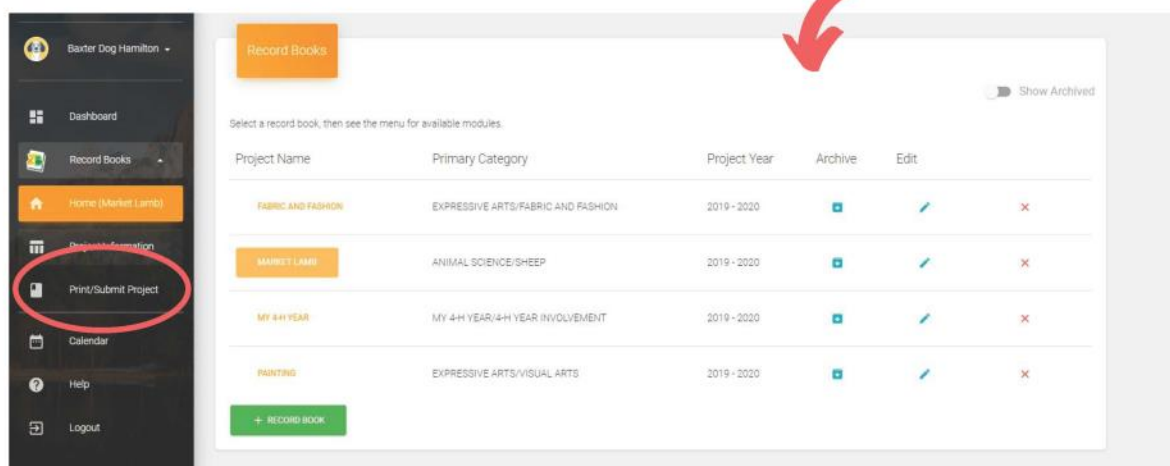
Baxter Dog Hamilton

Dashboard

Record Books

Home (Market Lamb)

Project Information

Print/Submit Project

Calendar

Help

Logout

Record Books

Show Archived

Select a record book, then see the menu for available modules.

| Project Name | Primary Category | Project Year | Archive | Edit | |
|---|---|---|---|---|---|
| FABRIC AND FASHION | EXPRESSIVE ARTS/FABRIC AND FASHION | 2019 - 2020 | | | × |
| MARKET LAMB | ANIMAL SCIENCE/SHEEP | 2019 - 2020 | | | × |
| MY 4-H YEAR | MY 4-H YEAR/4-H YEAR INVOLVEMENT | 2019 - 2020 | | | × |
| PAINTING | EXPRESSIVE ARTS/VISUAL ARTS | 2019 - 2020 | | | × |

+ RECORD BOOK